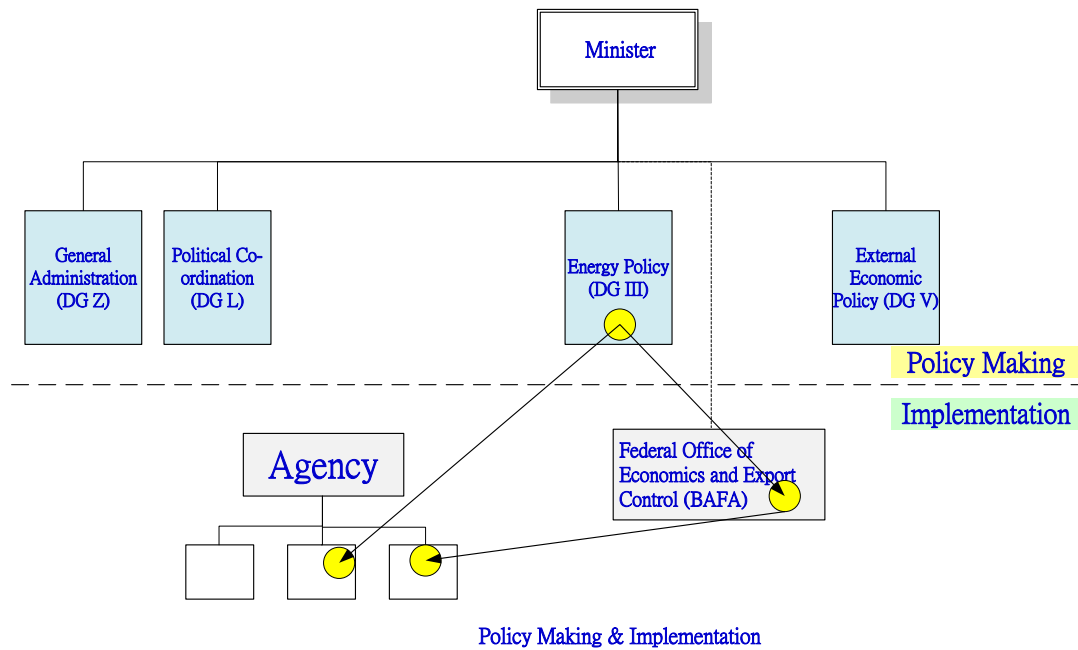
Minister

General Administration (DG Z)

Political Co-ordination (DG L)

Energy Policy (DG III)

External Economic Policy (DG V)

Policy Making

Implementation

Agency

Federal Office of Economics and Export Control (BAFA)

Policy Making & Implementation